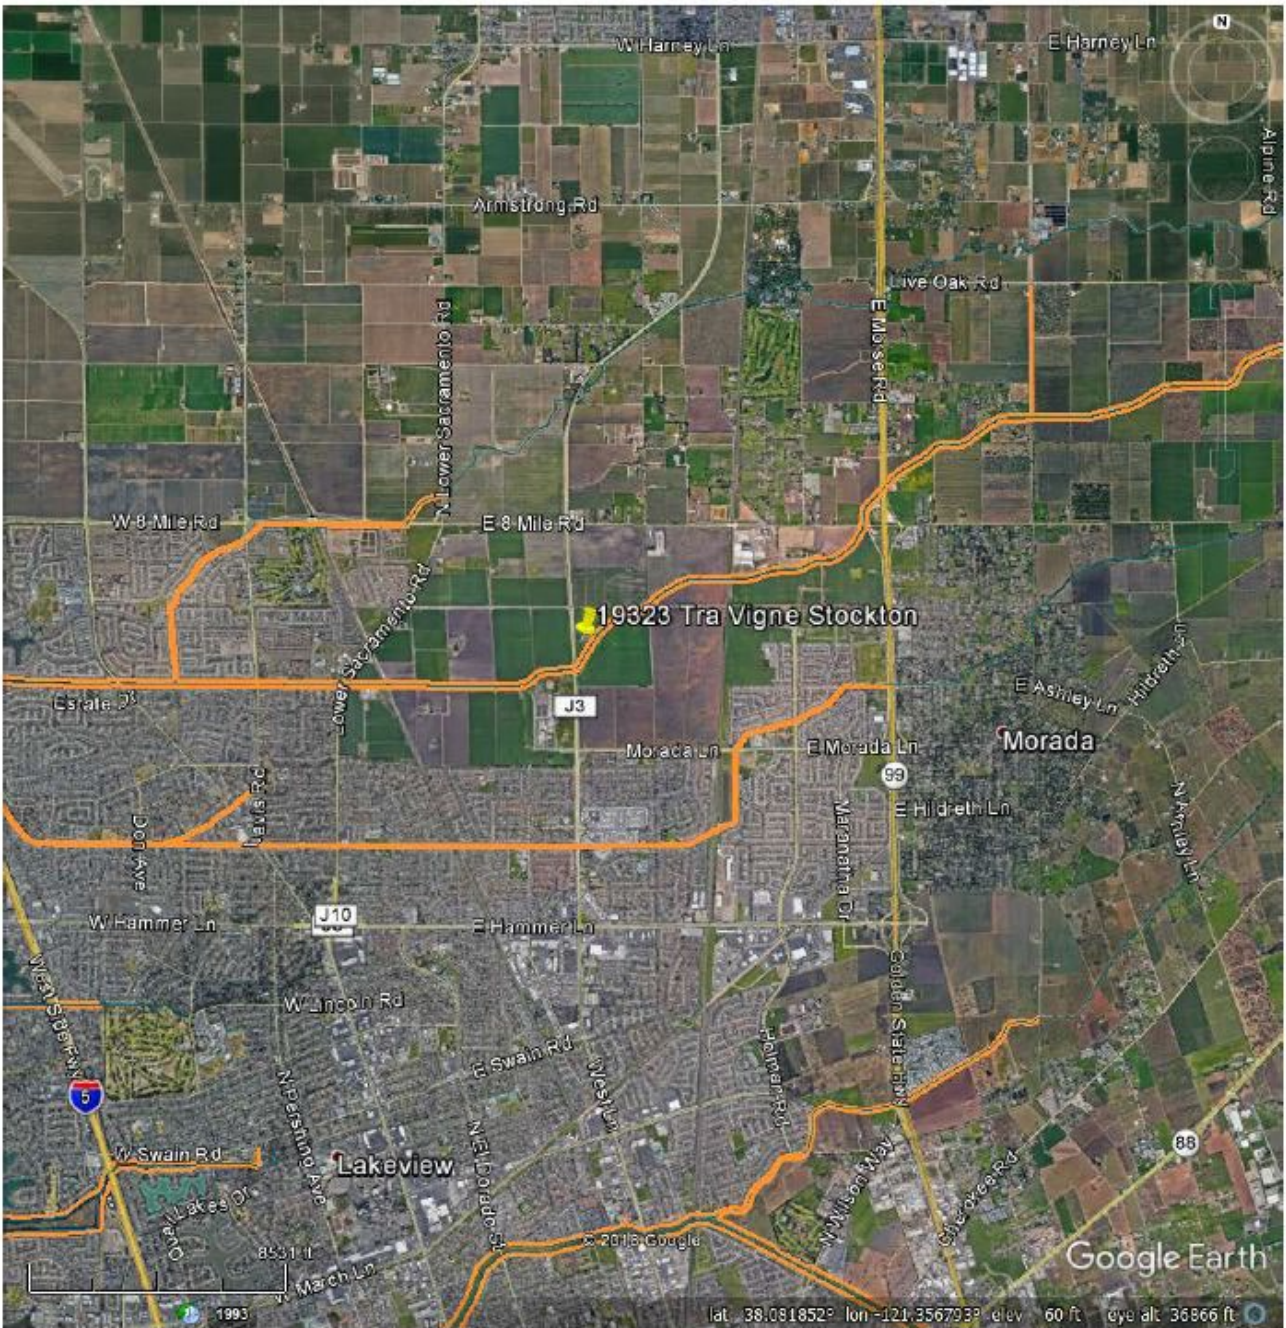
W Harney Ln
E Harney Ln
N
Alpine Rd
Armstrong Rd
Live Oak Rd
E Morse Rd
N Lower Sacramento Rd
W 8 Mile Rd
E 8 Mile Rd
Lower Sacramento Rd
19323 Tra Vigne Stockton
Estate Dr
J3
E Ashley Ln
Hildreth Ln
Morada
Morada Ln
E Morada Ln
99
Davis Rd
Don Ave
E Hildreth Ln
Maranatha Dr
N Ashley Ln
W Hammer Ln
J10
E Hammer Ln
West Sr Fwy
W Lincoln Rd
Golden State Hwy
E Swain Rd
West Ln
Holman Rd
5
N Pershing Ave
N El Dorado St
W Swain Rd
Lakeview
Oak Lakes Dr
N Wilson Way
Cherokee Rd
88
8531 ft
© 2018 Google
W March Ln
Google Earth
1993
lat 38.081852° lon -121.356793° elev 60 ft eye alt 36866 ft